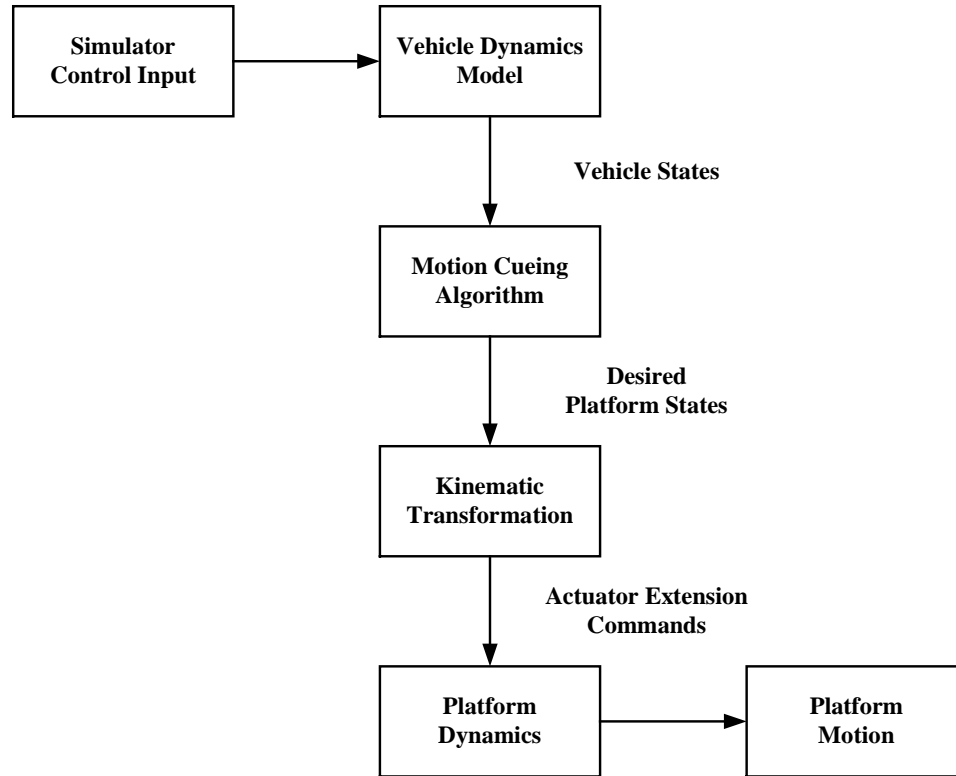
Simulator Control Input

Vehicle Dynamics Model

Vehicle States

Motion Cueing Algorithm

Desired Platform States

Kinematic Transformation

Actuator Extension Commands

Platform Dynamics

Platform Motion